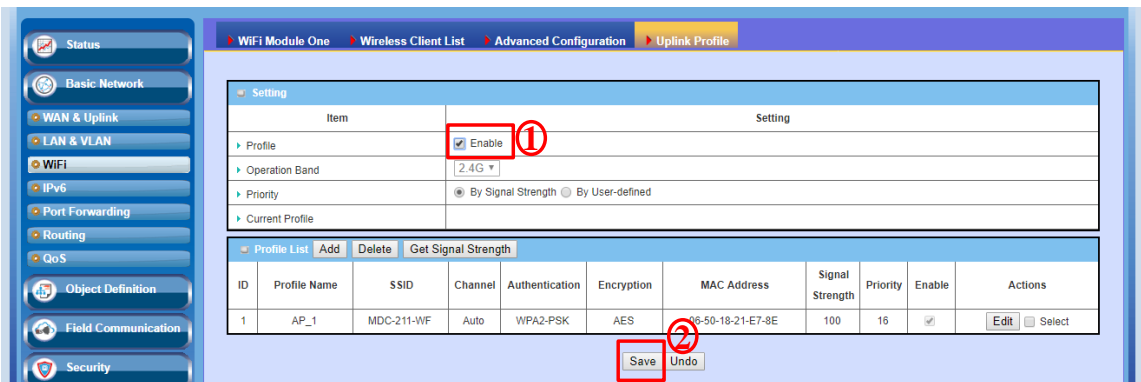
Status
Basic Network
WAN & Uplink
LAN & VLAN
WiFi
IPv6
Port Forwarding
Routing
QoS
Object Definition
Field Communication
Security

WiFi Module One | Wireless Client List | Advanced Configuration | Uplink Profile

Setting

| Item | Setting |
|---|---|
| Profile | Enable ① |
| Operation Band | 2.4G |
| Priority | By Signal Strength By User-defined |
| Current Profile | |

Profile List Add Delete Get Signal Strength

| ID | Profile Name | SSID | Channel | Authentication | Encryption | MAC Address | Signal Strength | Priority | Enable | Actions |
|---|---|---|---|---|---|---|---|---|---|---|
| 1 | AP_1 | MDC-211-WF | Auto | WPA2-PSK | AES | 06-50-18-21-E7-8E | 100 | 16 | | Edit Select |

②
Save Undo